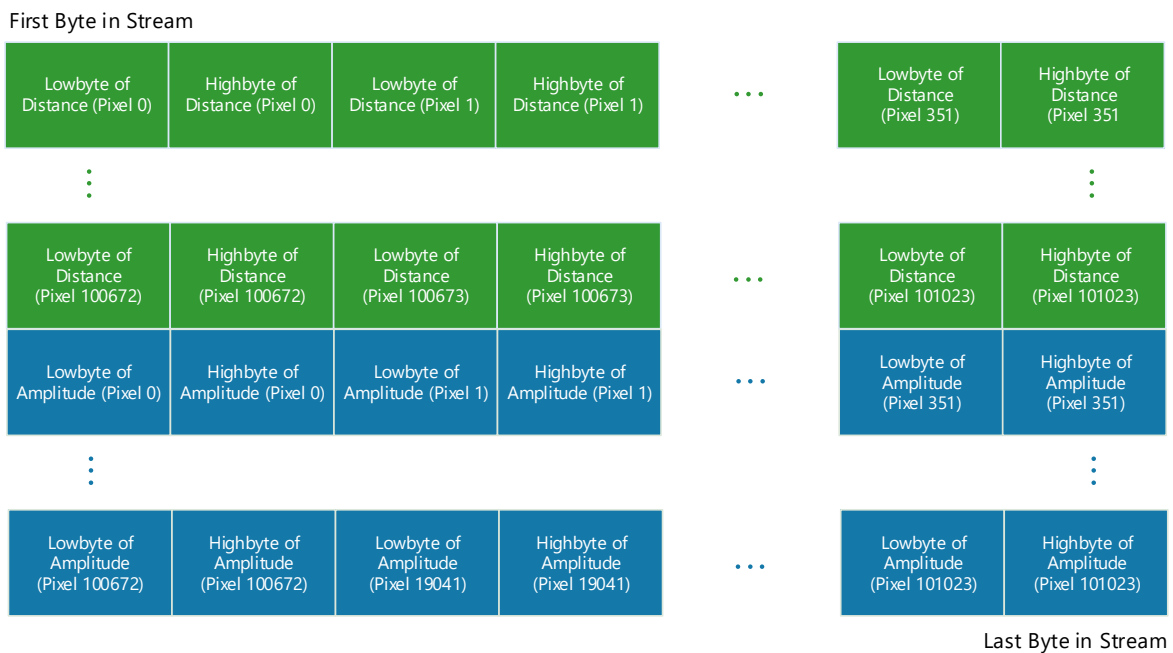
First Byte in Stream

Lowbyte of Distance (Pixel 0)
Highbyte of Distance (Pixel 0)
Lowbyte of Distance (Pixel 1)
Highbyte of Distance (Pixel 1)
...
Lowbyte of Distance (Pixel 351)
Highbyte of Distance (Pixel 351

Lowbyte of Distance (Pixel 100672)
Highbyte of Distance (Pixel 100672)
Lowbyte of Distance (Pixel 100673)
Highbyte of Distance (Pixel 100673)
...
Lowbyte of Distance (Pixel 101023)
Highbyte of Distance (Pixel 101023)

Lowbyte of Amplitude (Pixel 0)
Highbyte of Amplitude (Pixel 0)
Lowbyte of Amplitude (Pixel 1)
Highbyte of Amplitude (Pixel 1)
...
Lowbyte of Amplitude (Pixel 351)
Highbyte of Amplitude (Pixel 351)

Lowbyte of Amplitude (Pixel 100672)
Highbyte of Amplitude (Pixel 100672)
Lowbyte of Amplitude (Pixel 19041)
Highbyte of Amplitude (Pixel 19041)
...
Lowbyte of Amplitude (Pixel 101023)
Highbyte of Amplitude (Pixel 101023)

Last Byte in Stream